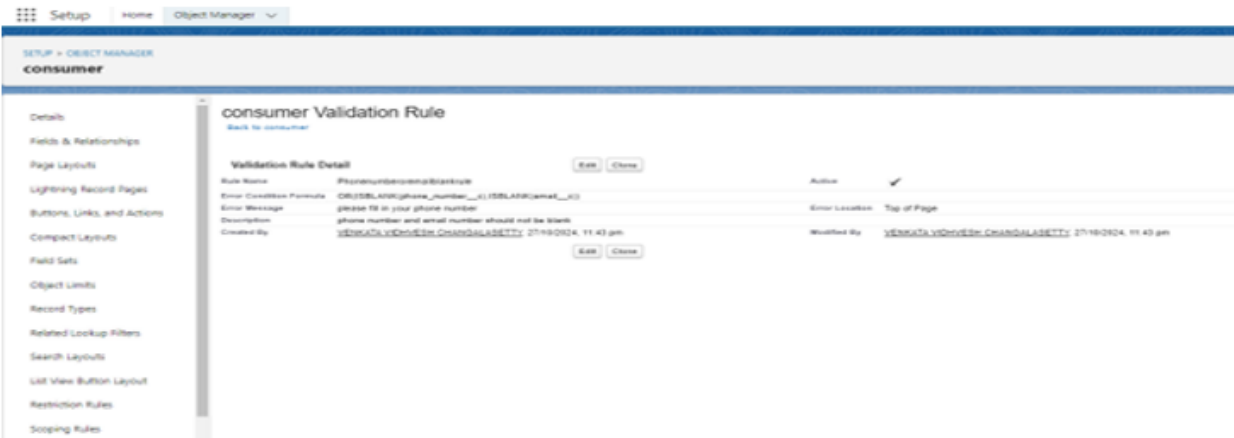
Setup Home Object Manager

SETUP > OBJECT MANAGER
consumer

Details
Fields & Relationships
Page Layouts
Lightning Record Pages
Buttons, Links, and Actions
Compact Layouts
Field Sets
Object Limits
Record Types
Related Lookup Filters
Search Layouts
List View Button Layout
Restriction Rules
Scoping Rules

consumer Validation Rule
Back to consumer

Validation Rule Detail
Edit Clone

| | | | |
|---|---|---|---|
| Rule Name | Phonenumberoremailblankrule | Active | ✓ |
| Error Condition Formula | OR(ISBLANK(phone_number__c),ISBLANK(email__c)) | | |
| Error Message | please fill in your phone number | Error Location | Top of Page |
| Description | phone number and email number should not be blank | | |
| Created By | VENKATA VIDHVESH CHANGALASETTY, 27/10/2024, 11:43 pm | Modified By | VENKATA VIDHVESH CHANGALASETTY, 27/10/2024, 11:43 pm |

Edit Clone